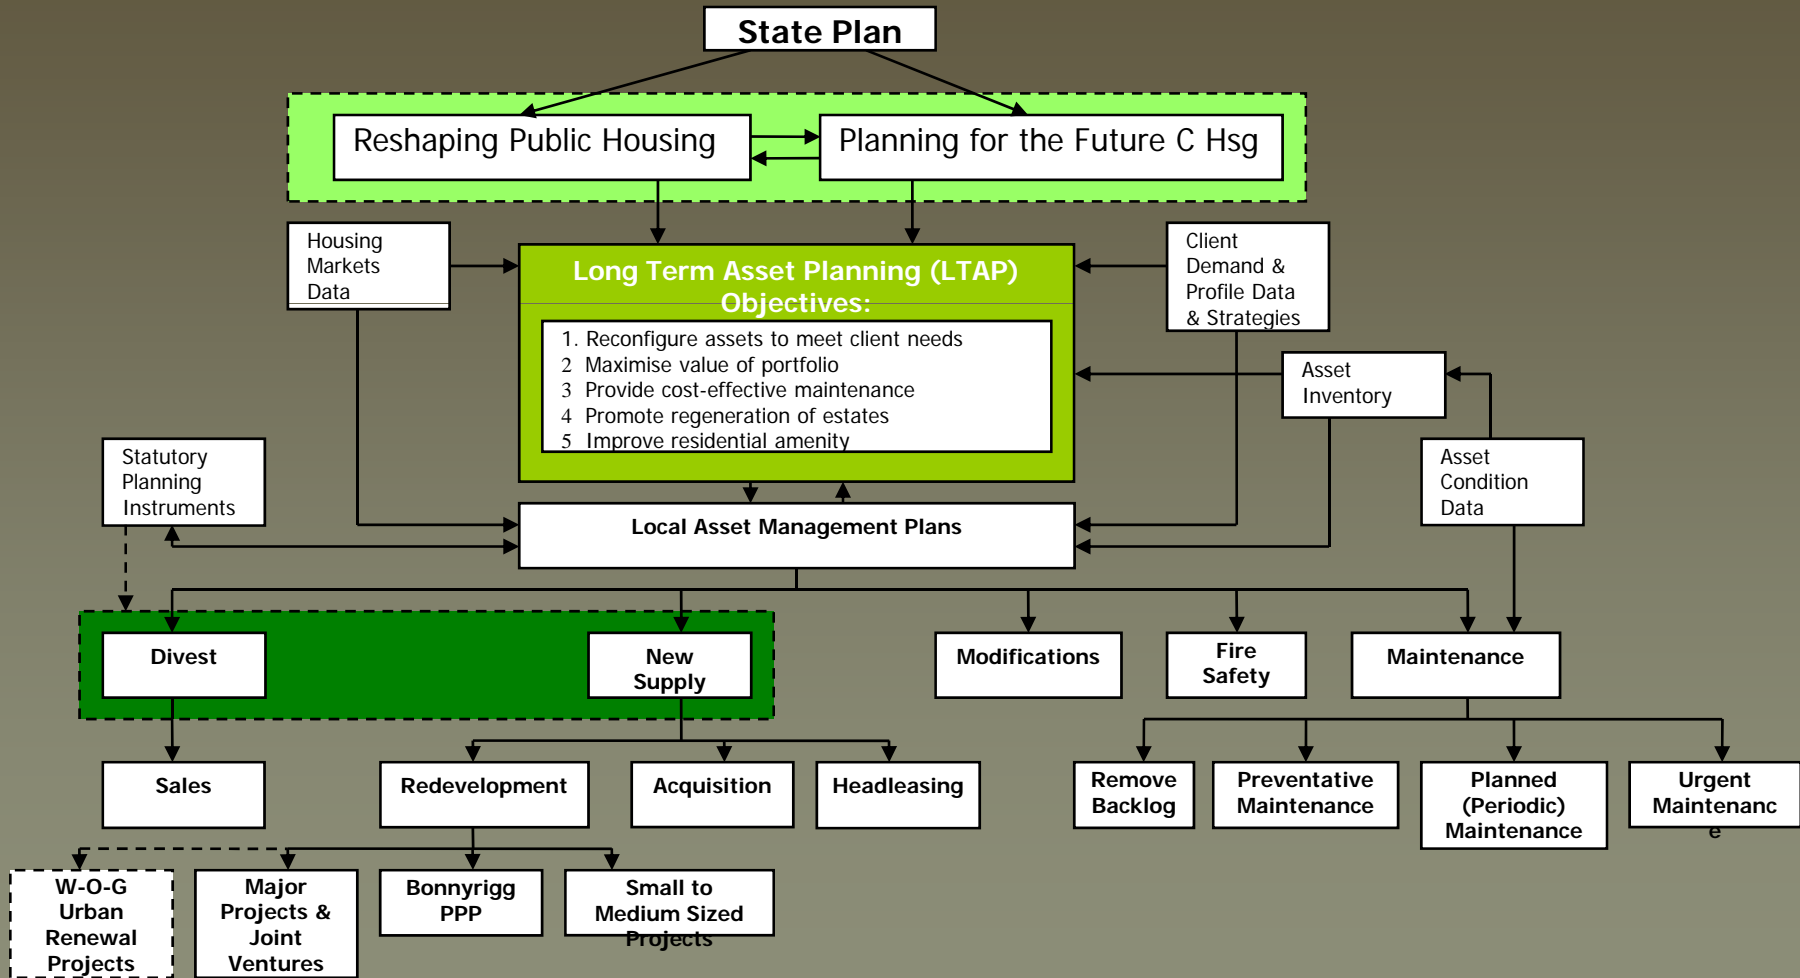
State Plan

Reshaping Public Housing

Planning for the Future C Hsg

Housing Markets Data

Long Term Asset Planning (LTAP) Objectives:

1. Reconfigure assets to meet client needs
2 Maximise value of portfolio
3 Provide cost-effective maintenance
4 Promote regeneration of estates
5 Improve residential amenity

Client Demand & Profile Data & Strategies

Asset Inventory

Asset Condition Data

Statutory Planning Instruments

Local Asset Management Plans

Divest

New Supply

Modifications

Fire Safety

Maintenance

Sales

Redevelopment

Acquisition

Headleasing

Remove Backlog

Preventative Maintenance

Planned (Periodic) Maintenance

Urgent Maintenanc e

W-O-G Urban Renewal Projects

Major Projects & Joint Ventures

Bonnyrigg PPP

Small to Medium Sized Projects